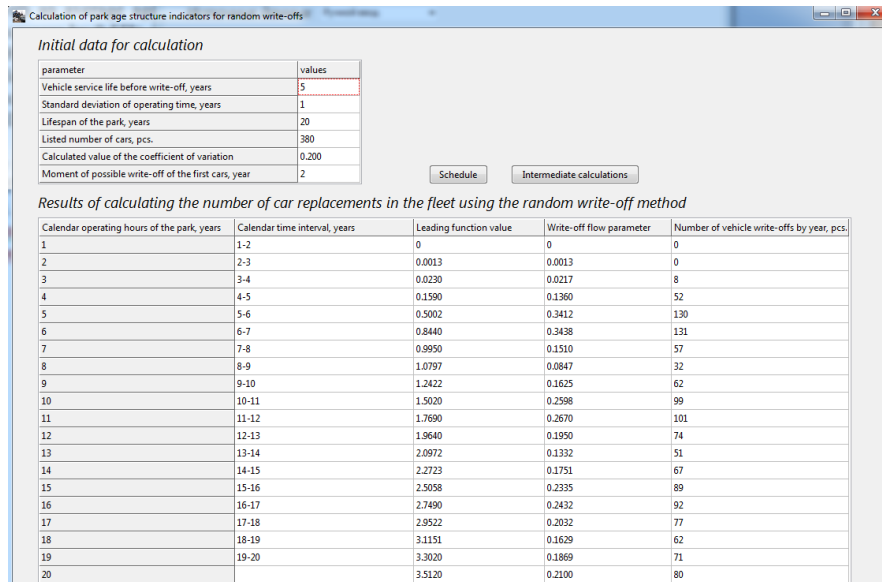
Calculation of park age structure indicators for random write-offs

Initial data for calculation

| parameter | values |
|---|---|
| Vehicle service life before write-off, years | 5 |
| Standard deviation of operating time, years | 1 |
| Lifespan of the park, years | 20 |
| Listed number of cars, pcs. | 380 |
| Calculated value of the coefficient of variation | 0.200 |
| Moment of possible write-off of the first cars, year | 2 |

Schedule

Intermediate calculations

Results of calculating the number of car replacements in the fleet using the random write-off method

| Calendar operating hours of the park, years | Calendar time interval, years | Leading function value | Write-off flow parameter | Number of vehicle write-offs by year, pcs. |
|---|---|---|---|---|
| 1 | 1-2 | 0 | 0 | 0 |
| 2 | 2-3 | 0.0013 | 0.0013 | 0 |
| 3 | 3-4 | 0.0230 | 0.0217 | 8 |
| 4 | 4-5 | 0.1590 | 0.1360 | 52 |
| 5 | 5-6 | 0.5002 | 0.3412 | 130 |
| 6 | 6-7 | 0.8440 | 0.3438 | 131 |
| 7 | 7-8 | 0.9950 | 0.1510 | 57 |
| 8 | 8-9 | 1.0797 | 0.0847 | 32 |
| 9 | 9-10 | 1.2422 | 0.1625 | 62 |
| 10 | 10-11 | 1.5020 | 0.2598 | 99 |
| 11 | 11-12 | 1.7690 | 0.2670 | 101 |
| 12 | 12-13 | 1.9640 | 0.1950 | 74 |
| 13 | 13-14 | 2.0972 | 0.1332 | 51 |
| 14 | 14-15 | 2.2723 | 0.1751 | 67 |
| 15 | 15-16 | 2.5058 | 0.2335 | 89 |
| 16 | 16-17 | 2.7490 | 0.2432 | 92 |
| 17 | 17-18 | 2.9522 | 0.2032 | 77 |
| 18 | 18-19 | 3.1151 | 0.1629 | 62 |
| 19 | 19-20 | 3.3020 | 0.1869 | 71 |
| 20 | | 3.5120 | 0.2100 | 80 |